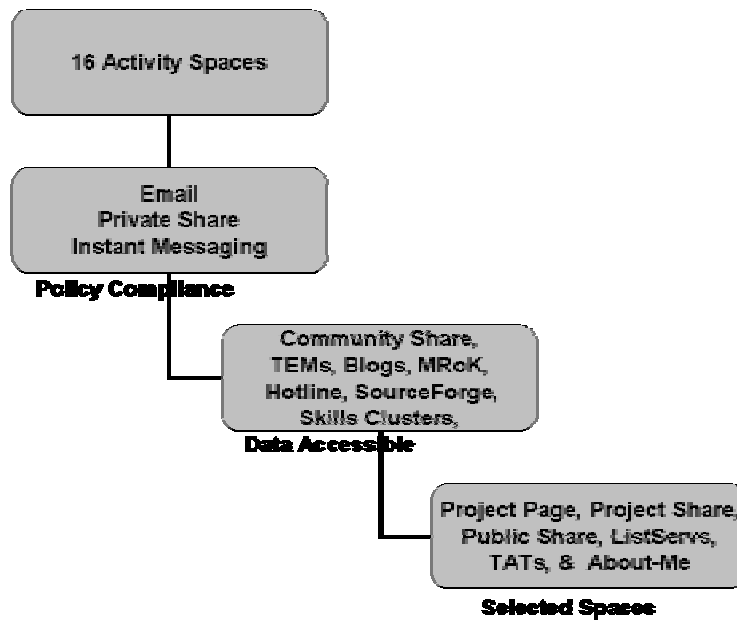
16 Activity Spaces

Email
Private Share
Instant Messaging

Policy Compliance

Community Share,
TEMs, Blogs, MRoK,
Hotline, SourceForge,
Skills Clusters,

Data Accessible

Project Page, Project Share,
Public Share, ListServs,
TATs, & About-Me

Selected Spaces